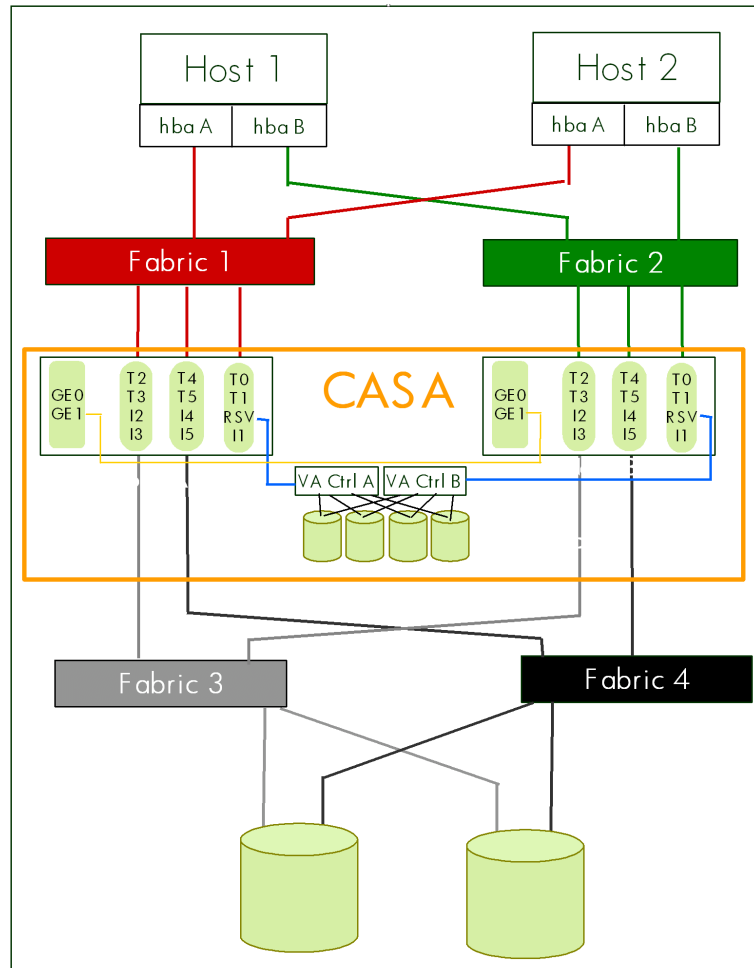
Host 1

hba A | hba B

Host 2

hba A | hba B

Fabric 1

Fabric 2

CASA

GE0
GE1

T2
T3
I2
I3

T4
T5
I4
I5

T0
T1
RSV
I1

GE0
GE1

T2
T3
I2
I3

T4
T5
I4
I5

T0
T1
RSV
I1

VA Ctrl A

VA Ctrl B

Fabric 3

Fabric 4